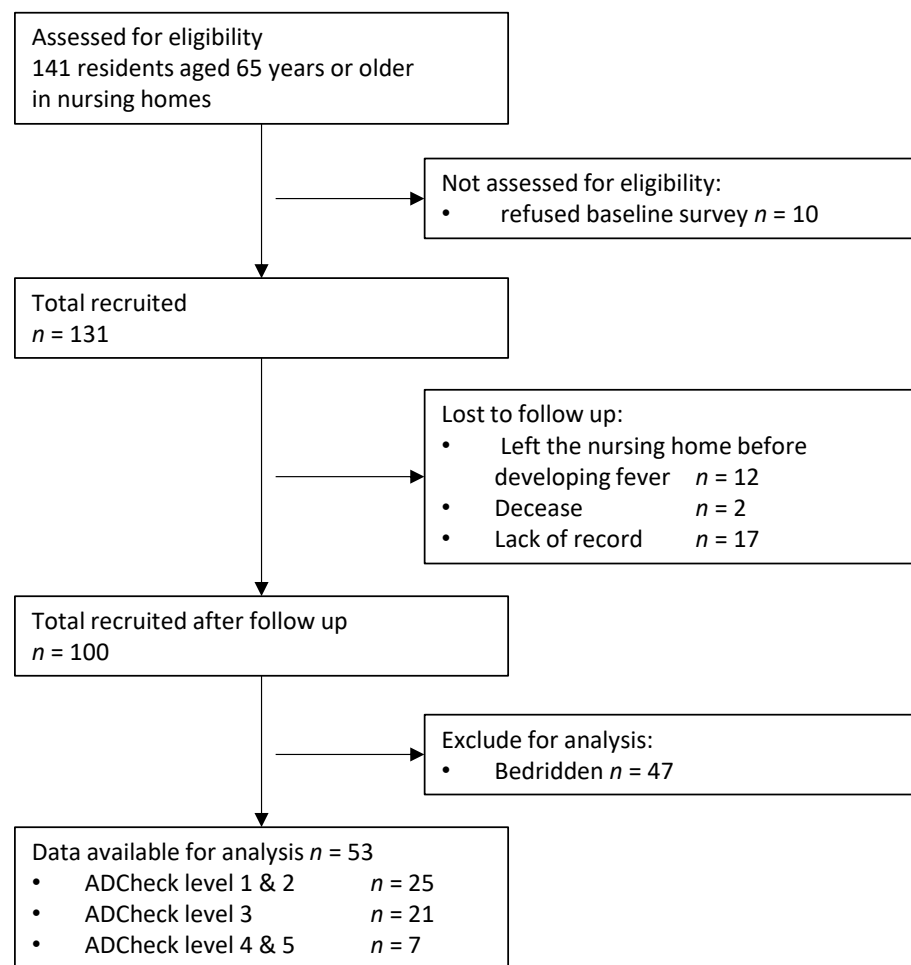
Assessed for eligibility
141 residents aged 65 years or older in nursing homes

Not assessed for eligibility:
• refused baseline survey $n$ = 10

Total recruited
$n$ = 131

Lost to follow up:
• Left the nursing home before developing fever $n$ = 12
• Decease $n$ = 2
• Lack of record $n$ = 17

Total recruited after follow up
$n$ = 100

Exclude for analysis:
• Bedridden $n$ = 47

Data available for analysis $n$ = 53
• ADCheck level 1 & 2 $n$ = 25
• ADCheck level 3 $n$ = 21
• ADCheck level 4 & 5 $n$ = 7